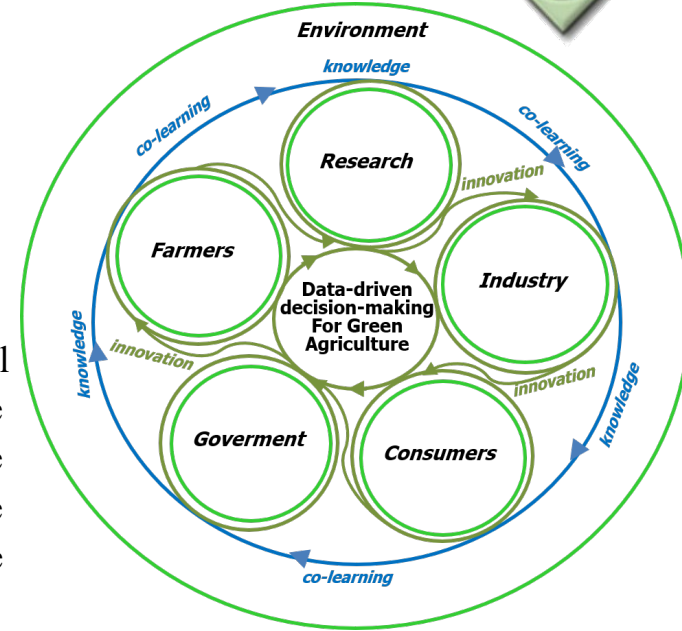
Environment

knowledge

co-learning

co-learning

Research

innovation

Farmers

Industry

Data-driven decision-making For Green Agriculture

knowledge

innovation

innovation

knowledge

Goverment

Consumers

co-learning

l
e
e
e
e